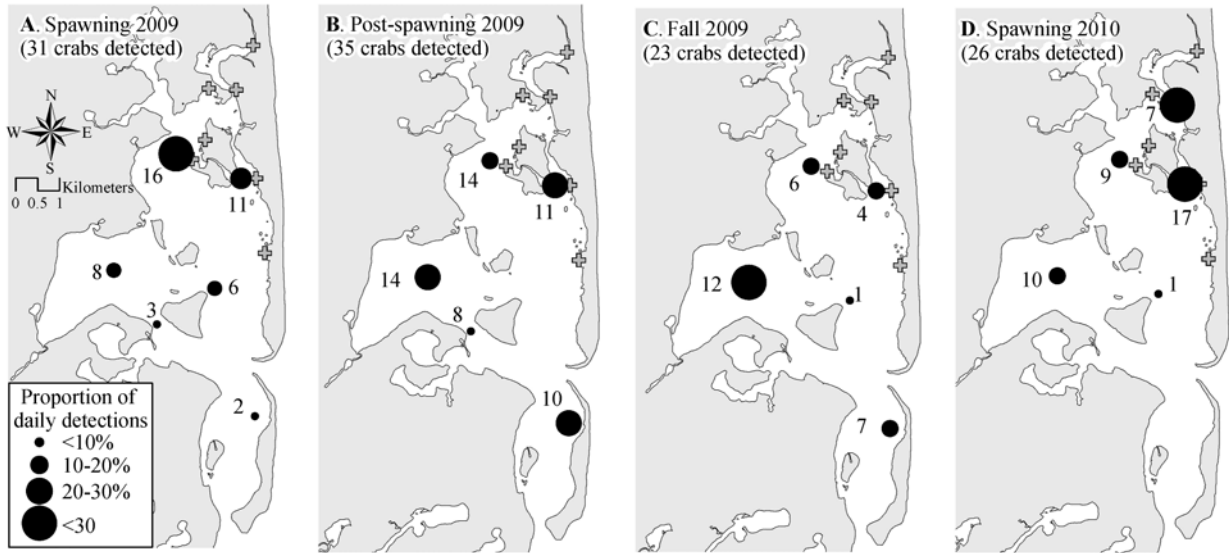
A. Spawning 2009
(31 crabs detected)

N
W E
S
Kilometers
0 0.5 1

16
11
8
6
3
2

Proportion of daily detections
<10%
10-20%
20-30%
<30

B. Post-spawning 2009
(35 crabs detected)

14
11
14
8
10

C. Fall 2009
(23 crabs detected)

6
4
12
1
7

D. Spawning 2010
(26 crabs detected)

7
9
17
10
1